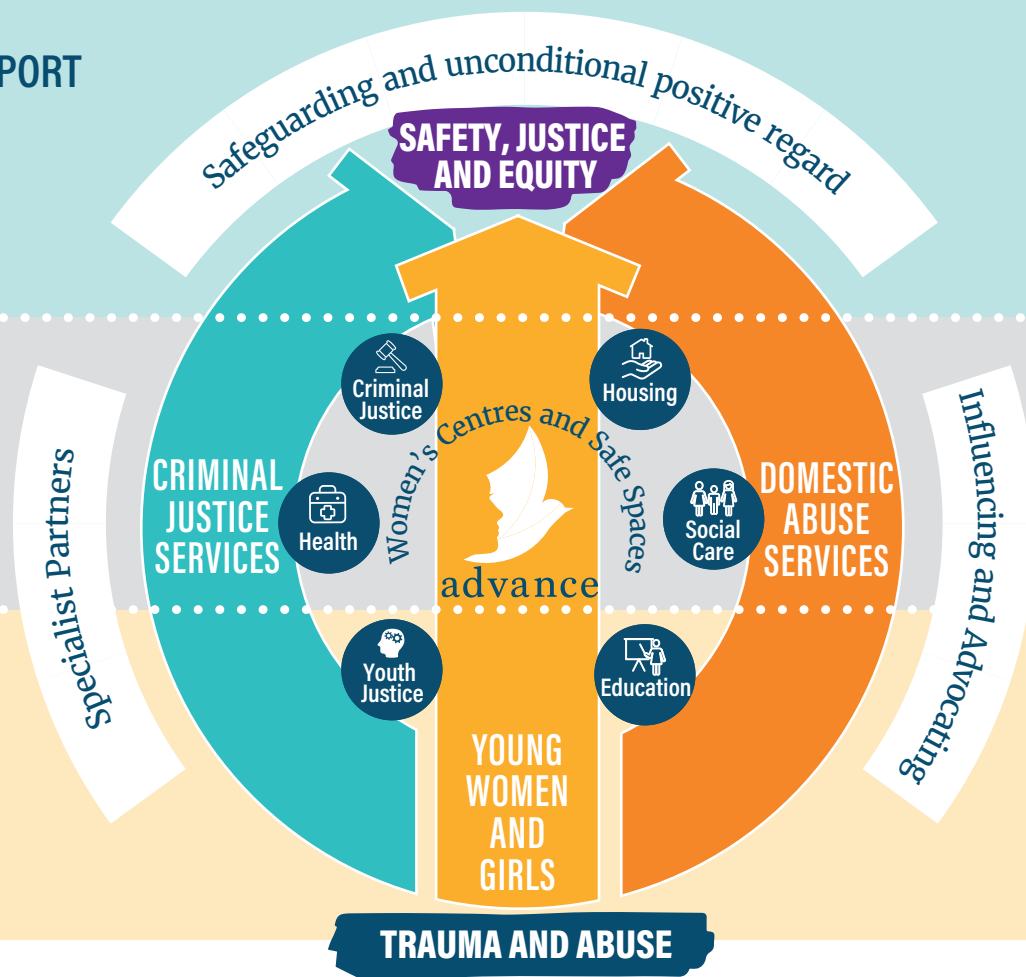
PORT

Safeguarding and unconditional positive regard

SAFETY, JUSTICE AND EQUITY

Specialist Partners

CRIMINAL JUSTICE SERVICES

Criminal Justice

Health

Youth Justice

Women's Centres and Safe Spaces

advance

Housing

Social Care

Education

DOMESTIC ABUSE SERVICES

Influencing and Advocating

YOUNG WOMEN AND GIRLS

TRAUMA AND ABUSE